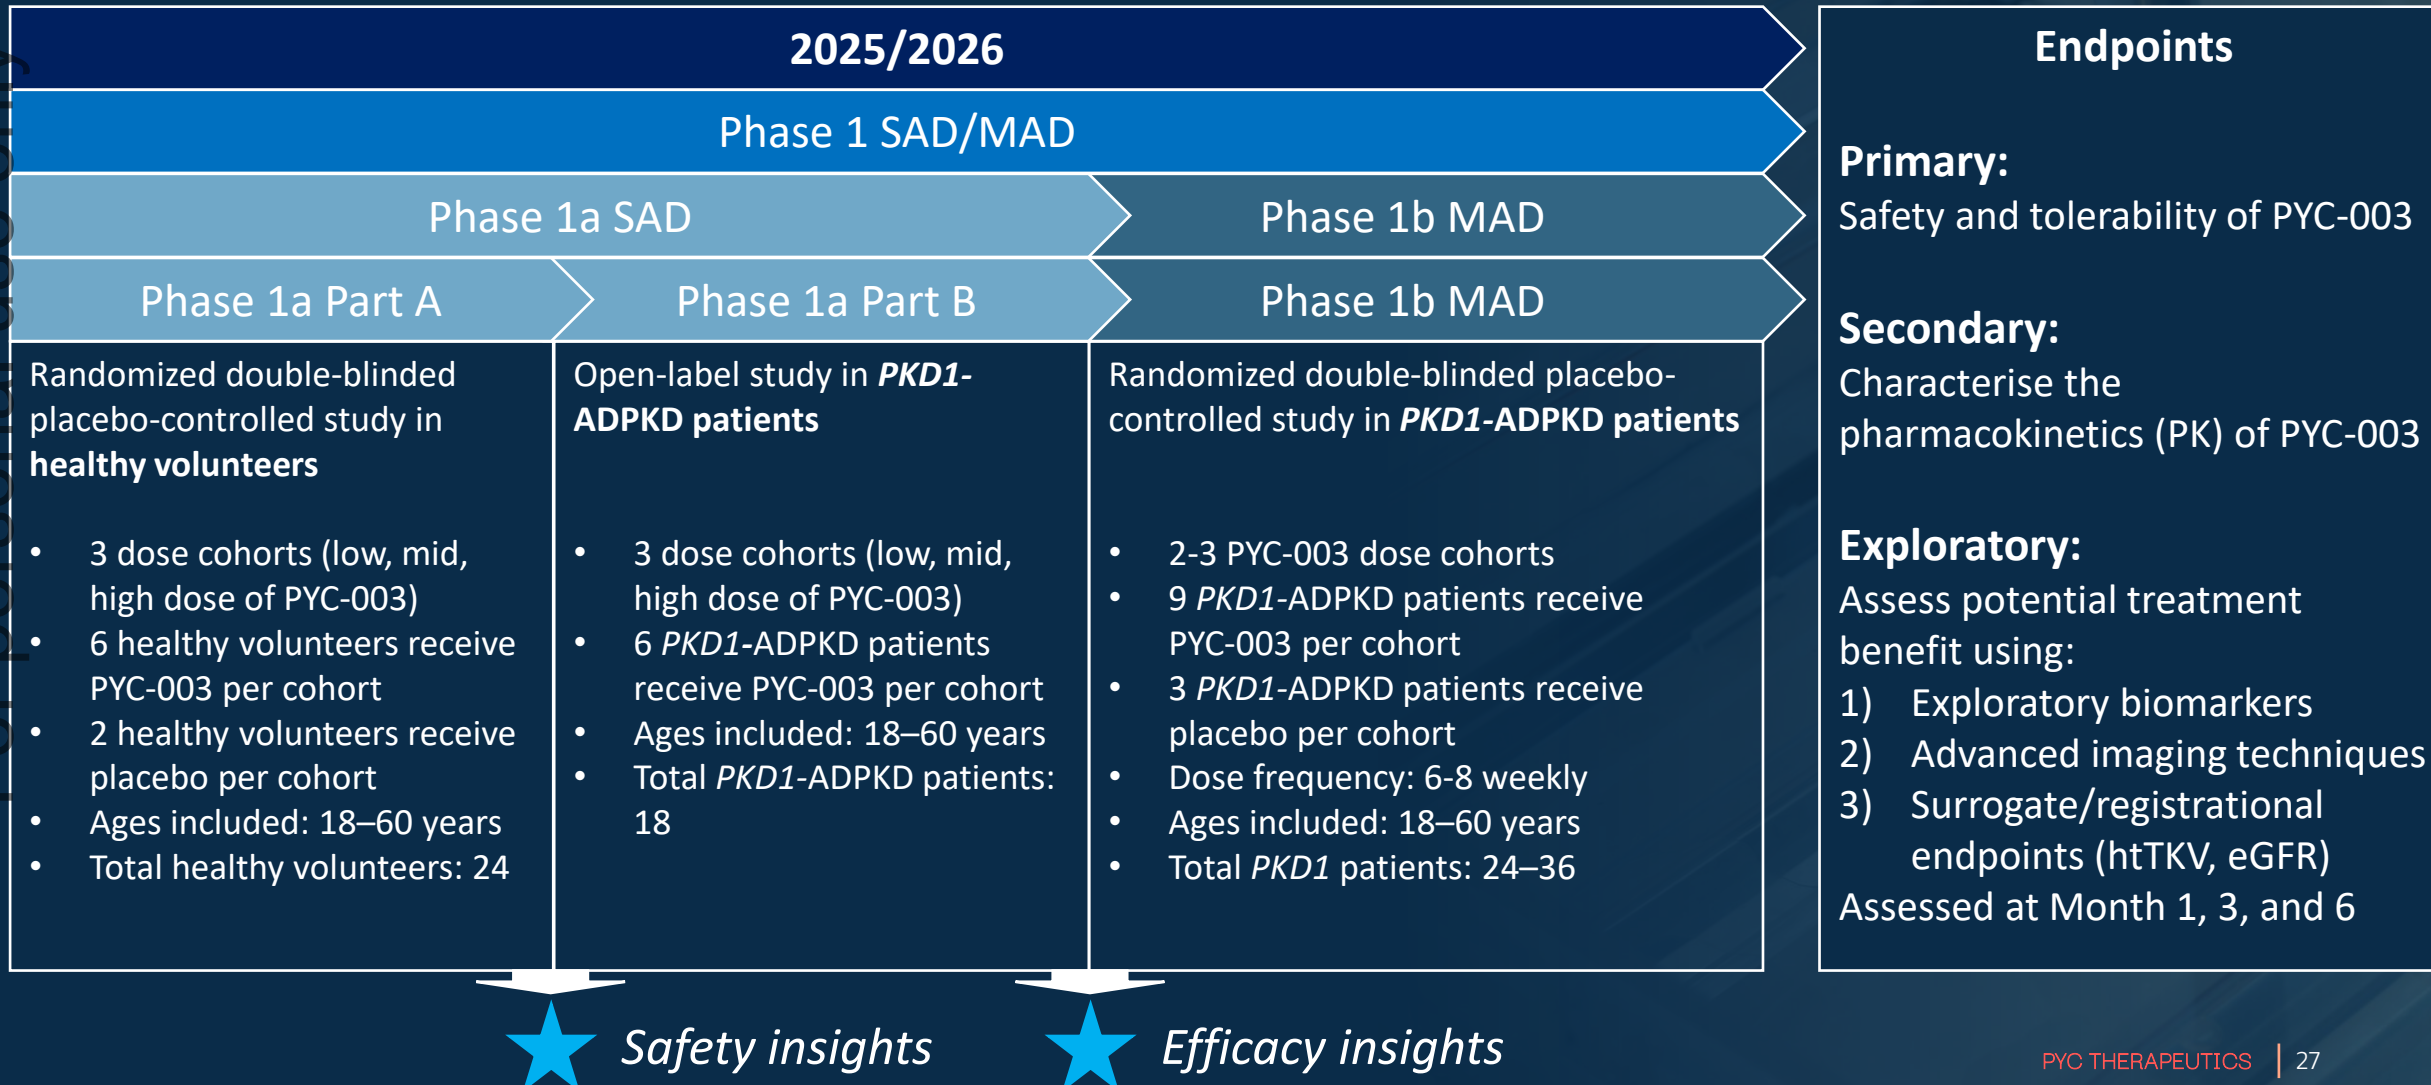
2025/2026

Phase 1 SAD/MAD

Phase 1a SAD

Phase 1b MAD

Phase 1a Part A

Phase 1a Part B

Phase 1b MAD

Randomized double-blinded placebo-controlled study in **healthy volunteers**

- 3 dose cohorts (low, mid, high dose of PYC-003)
- 6 healthy volunteers receive PYC-003 per cohort
- 2 healthy volunteers receive placebo per cohort
- Ages included: 18–60 years
- Total healthy volunteers: 24

Open-label study in ***PKD1*-ADPKD patients**

- 3 dose cohorts (low, mid, high dose of PYC-003)
- 6 *PKD1*-ADPKD patients receive PYC-003 per cohort
- Ages included: 18–60 years
- Total *PKD1*-ADPKD patients: 18

Randomized double-blinded placebo-controlled study in ***PKD1*-ADPKD patients**

- 2-3 PYC-003 dose cohorts
- 9 *PKD1*-ADPKD patients receive PYC-003 per cohort
- 3 *PKD1*-ADPKD patients receive placebo per cohort
- Dose frequency: 6-8 weekly
- Ages included: 18–60 years
- Total *PKD1* patients: 24–36

Endpoints

**Primary:**
Safety and tolerability of PYC-003

**Secondary:**
Characterise the pharmacokinetics (PK) of PYC-003

**Exploratory:**
Assess potential treatment benefit using:
1) Exploratory biomarkers
2) Advanced imaging techniques
3) Surrogate/registrational endpoints (htTKV, eGFR)
Assessed at Month 1, 3, and 6

Safety insights

Efficacy insights

PYC THERAPEUTICS | 27